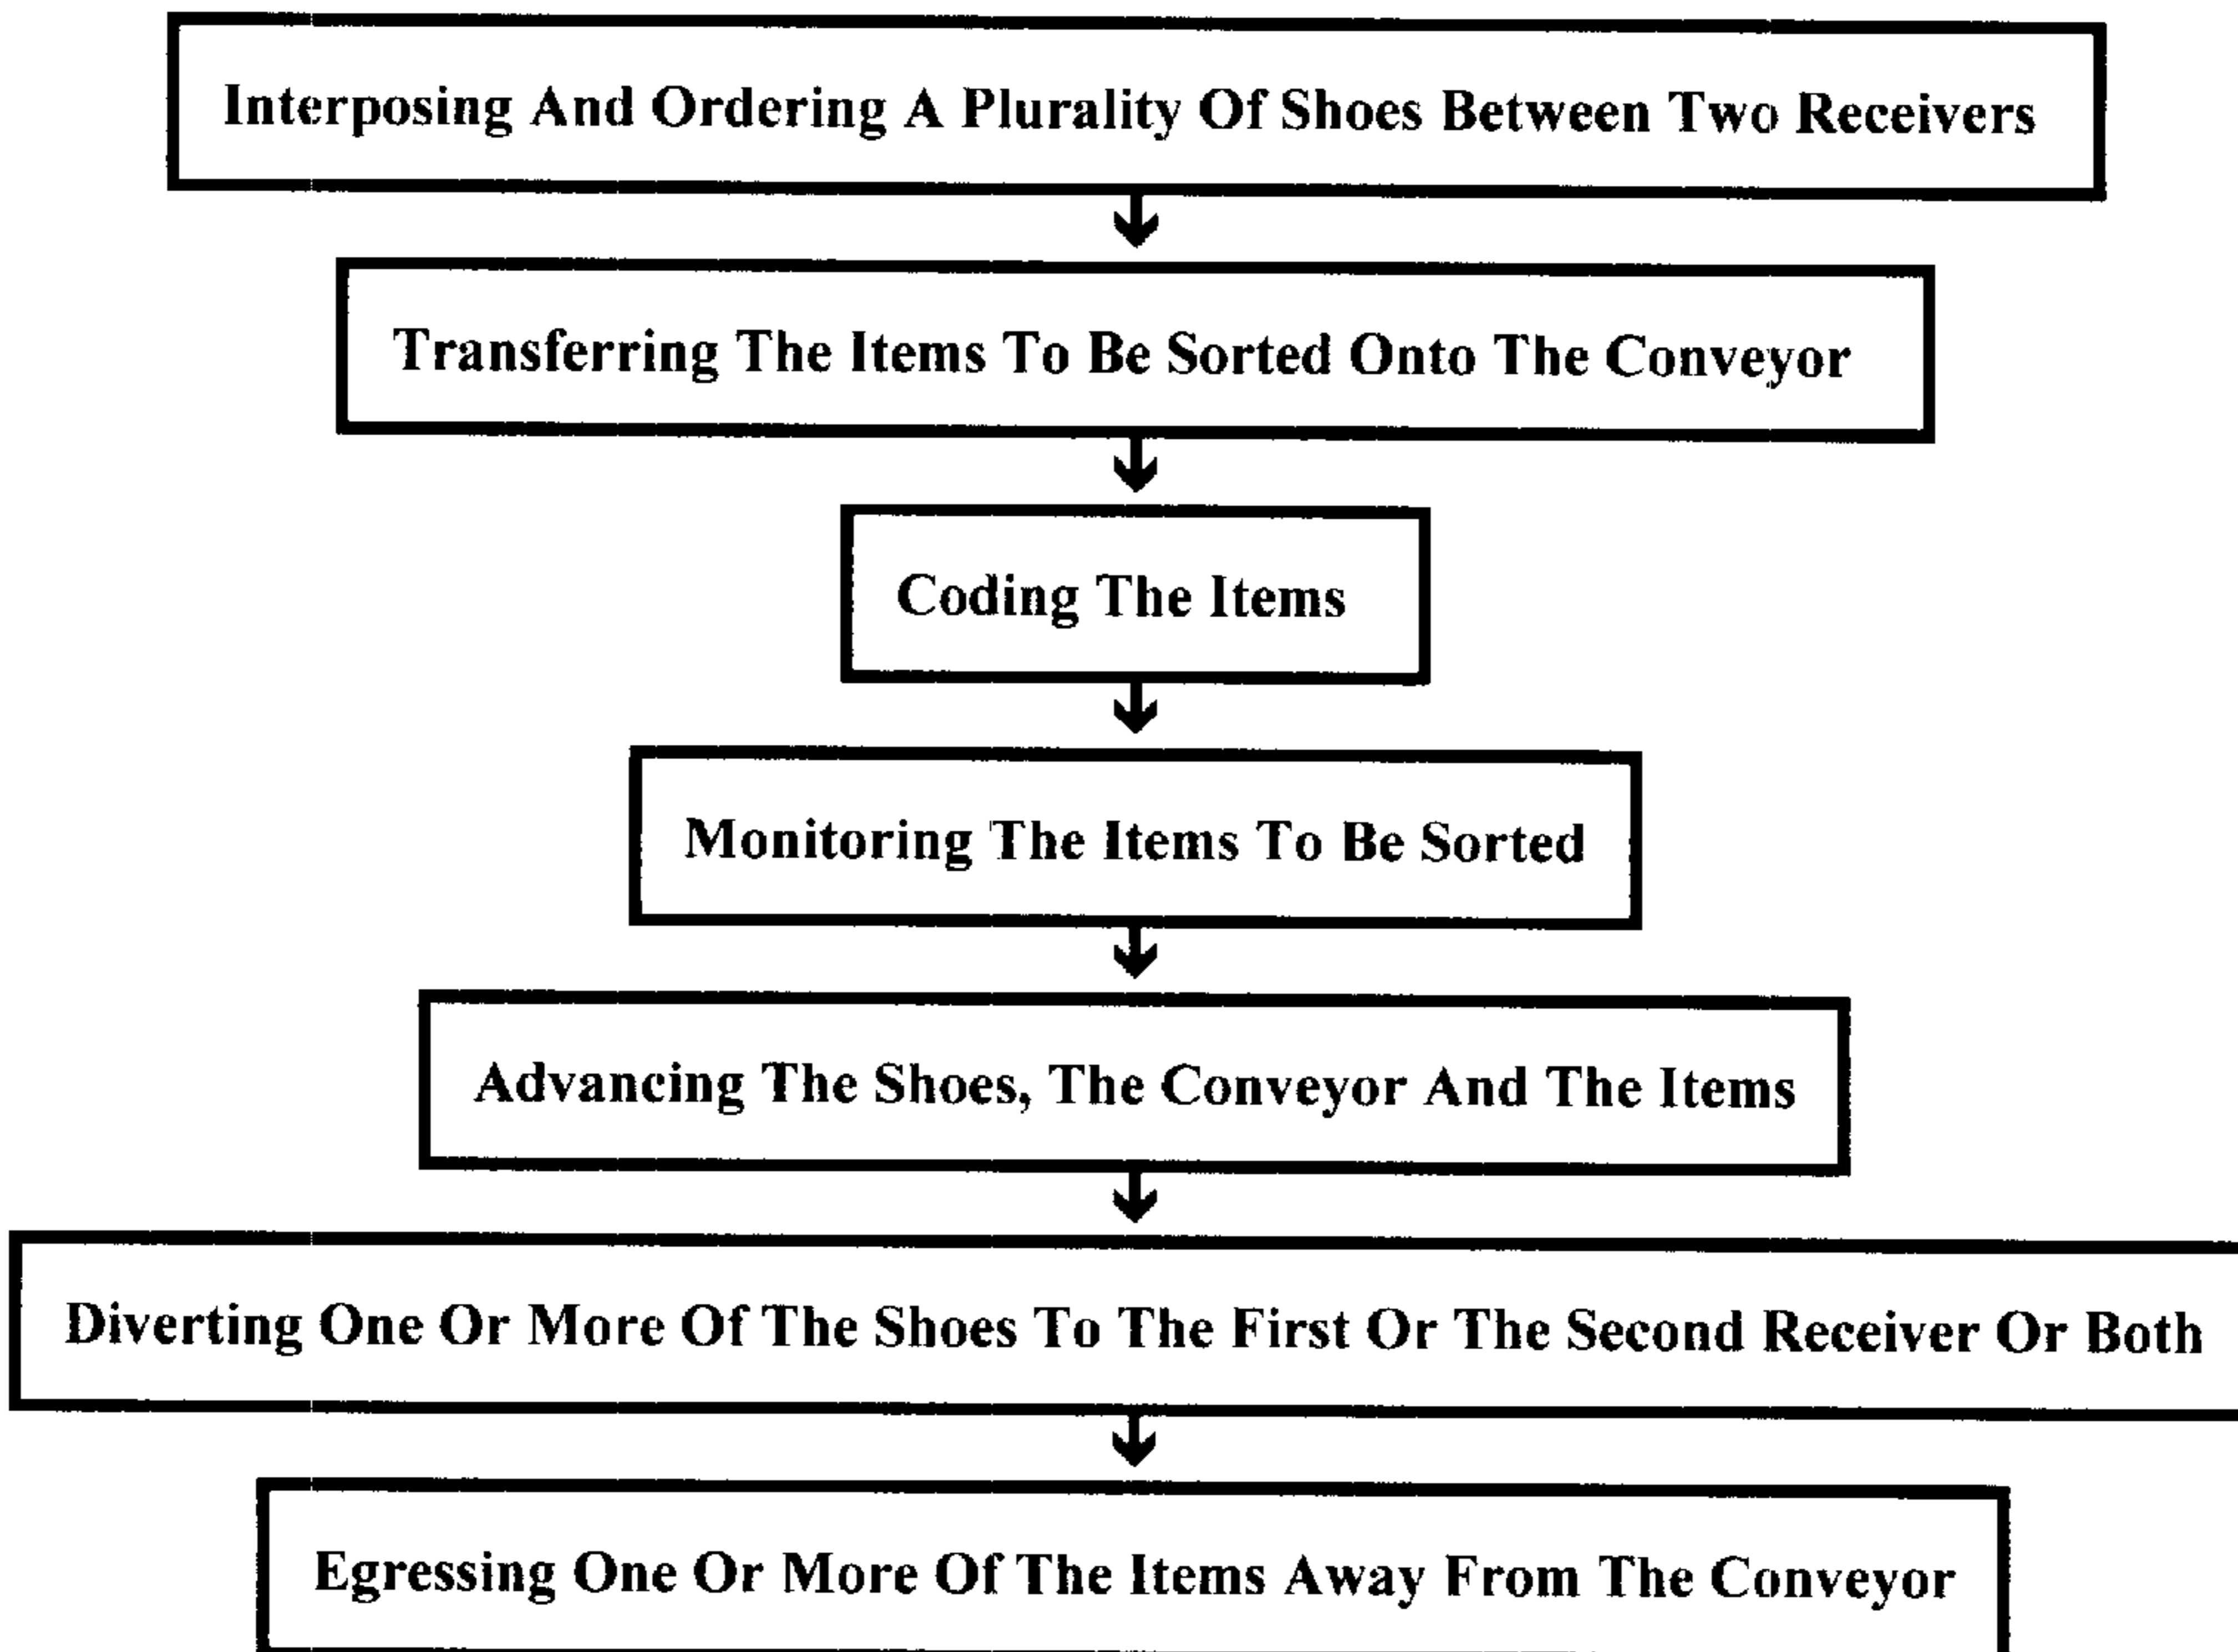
Interposing And Ordering A Plurality Of Shoes Between Two Receivers

Transferring The Items To Be Sorted Onto The Conveyor

Coding The Items

Monitoring The Items To Be Sorted

Advancing The Shoes, The Conveyor And The Items

Diverting One Or More Of The Shoes To The First Or The Second Receiver Or Both

Egressing One Or More Of The Items Away From The Conveyor